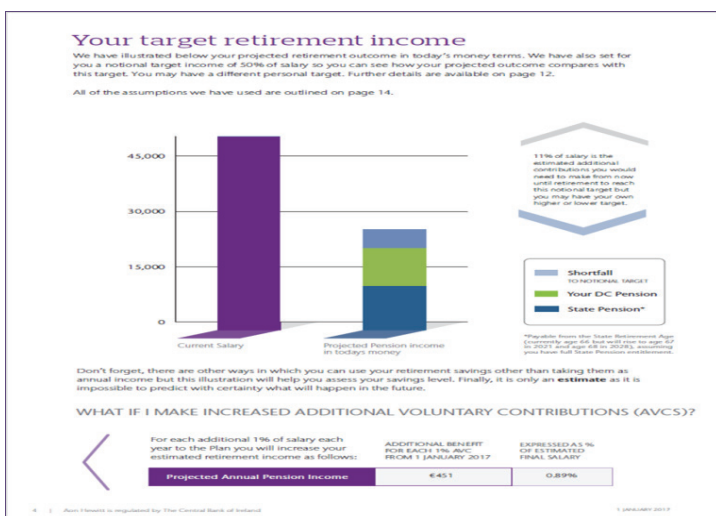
Your target retirement income

We have illustrated below your projected retirement outcome in today's money terms. We have also set for you a notional target income of 50% of salary so you can see how your projected outcome compares with this target. You may have a different personal target. Further details are available on page 12.

All of the assumptions we have used are outlined on page 14.

45,000

30,000

15,000

0

Current Salary

Projected Pension income in todays money

11% of salary is the estimated additional contributions you would need to make from now until retirement to reach this notional target but you may have your own higher or lower target.

Shortfall TO NOTIONAL TARGET

Your DC Pension

State Pension*

*Payable from the State Retirement Age (currently age 66 but will rise to age 67 in 2021 and age 68 in 2028), assuming you have full State Pension entitlement.

Don't forget, there are other ways in which you can use your retirement savings other than taking them as annual income but this illustration will help you assess your savings level. Finally, it is only an **estimate** as it is impossible to predict with certainty what will happen in the future.

WHAT IF I MAKE INCREASED ADDITIONAL VOLUNTARY CONTRIBUTIONS (AVCS)?

| For each additional 1% of salary each year to the Plan you will increase your estimated retirement income as follows: | ADDITIONAL BENEFIT FOR EACH 1% AVC FROM 1 JANUARY 2017 | EXPRESSED AS % OF ESTIMATED FINAL SALARY |
|---|---|---|
| Projected Annual Pension Income | €451 | 0.89% |

4 | Aon Hewitt is regulated by The Central Bank of Ireland

1 JANUARY 2017